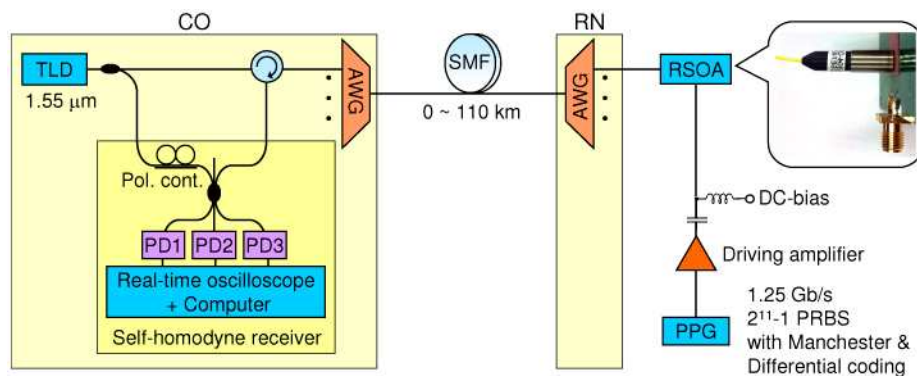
CO

TLD

1.55 μm

AWG

Pol. cont.

PD1 PD2 PD3

Real-time oscilloscope + Computer

Self-homodyne receiver

SMF

0 ~ 110 km

RN

AWG

RSOA

DC-bias

Driving amplifier

PPG

1.25 Gb/s
$2^{11}$-1 PRBS
with Manchester & Differential coding